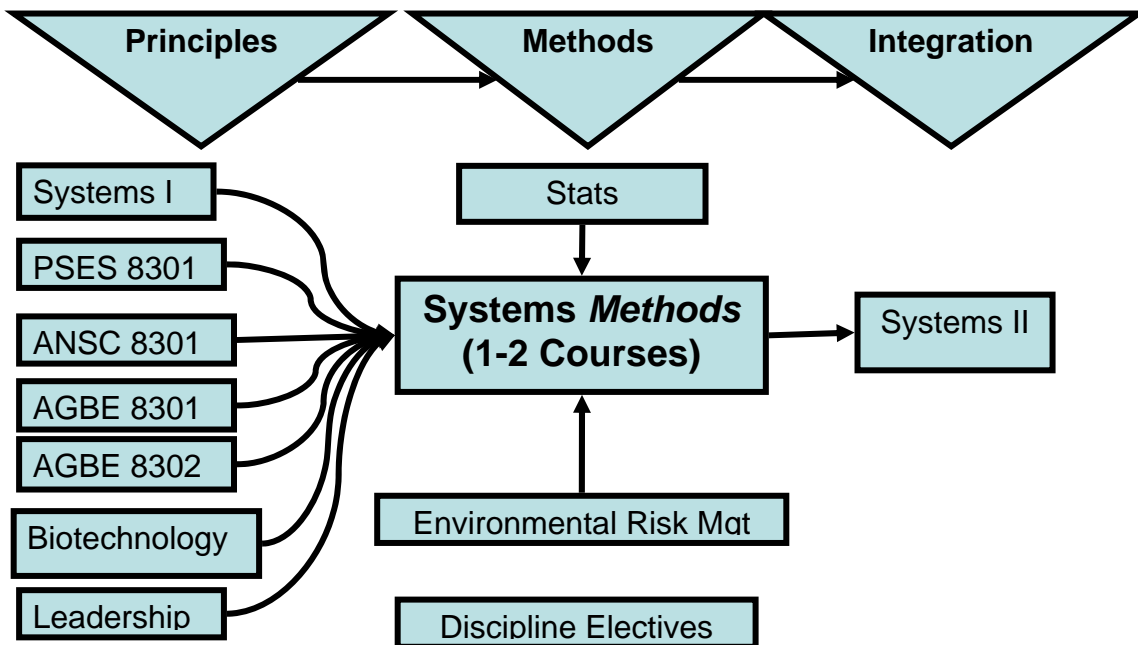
Principles

Methods

Integration

Systems I

PSES 8301

ANSC 8301

AGBE 8301

AGBE 8302

Biotechnology

Leadership

Stats

Systems *Methods* (1-2 Courses)

Systems II

Environmental Risk Mgt

Discipline Electives